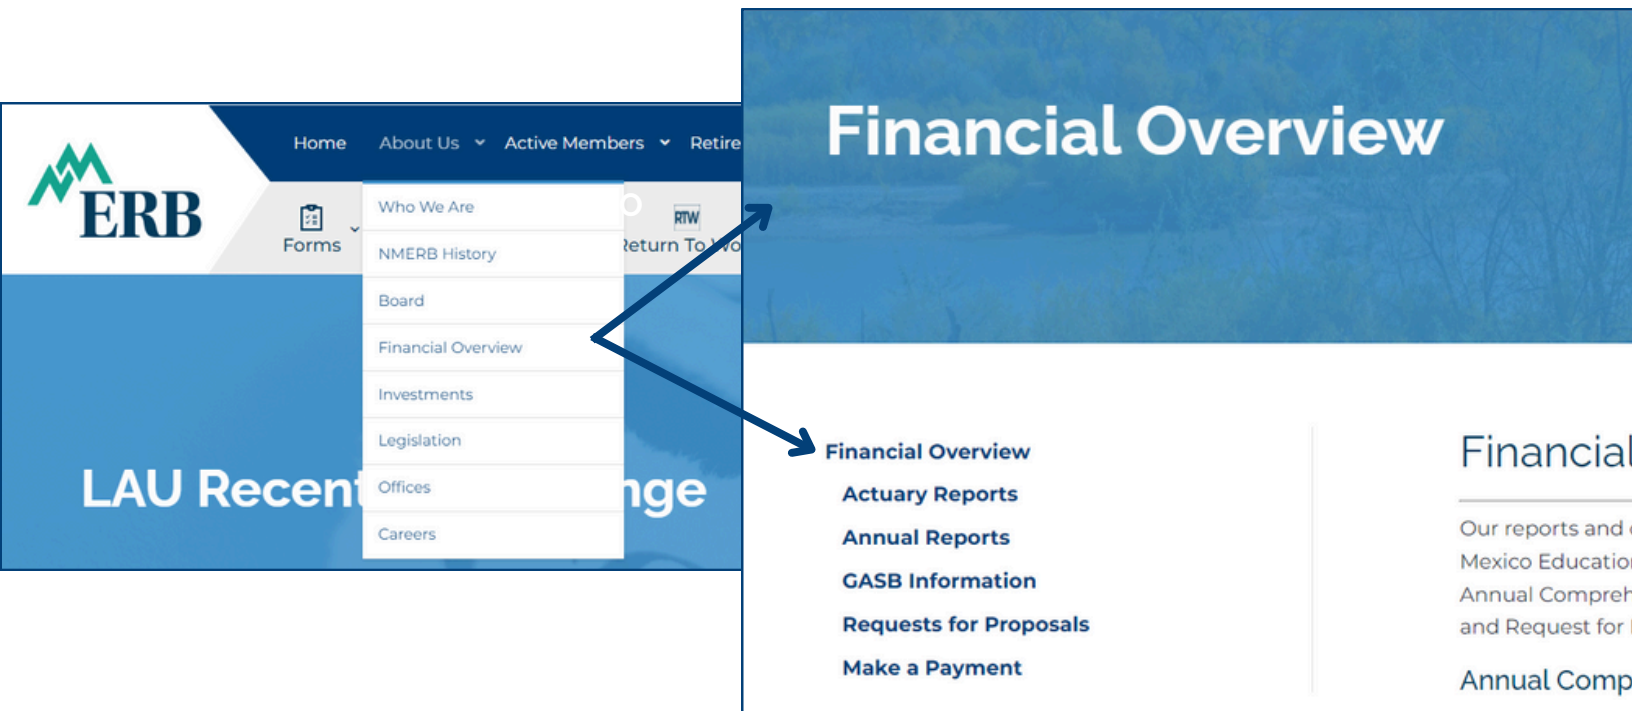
ERB

Home About Us Active Members Retire

Forms

Who We Are
NMERB History
Board
Financial Overview
Investments
Legislation
Offices
Careers

RTW
Return To Wo

LAU Recent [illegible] nge

Financial Overview

Financial Overview
Actuary Reports
Annual Reports
GASB Information
Requests for Proposals
Make a Payment

Financial

Our reports and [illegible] Mexico Educatio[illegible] Annual Compreh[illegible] and Request for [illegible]

Annual Comp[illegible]